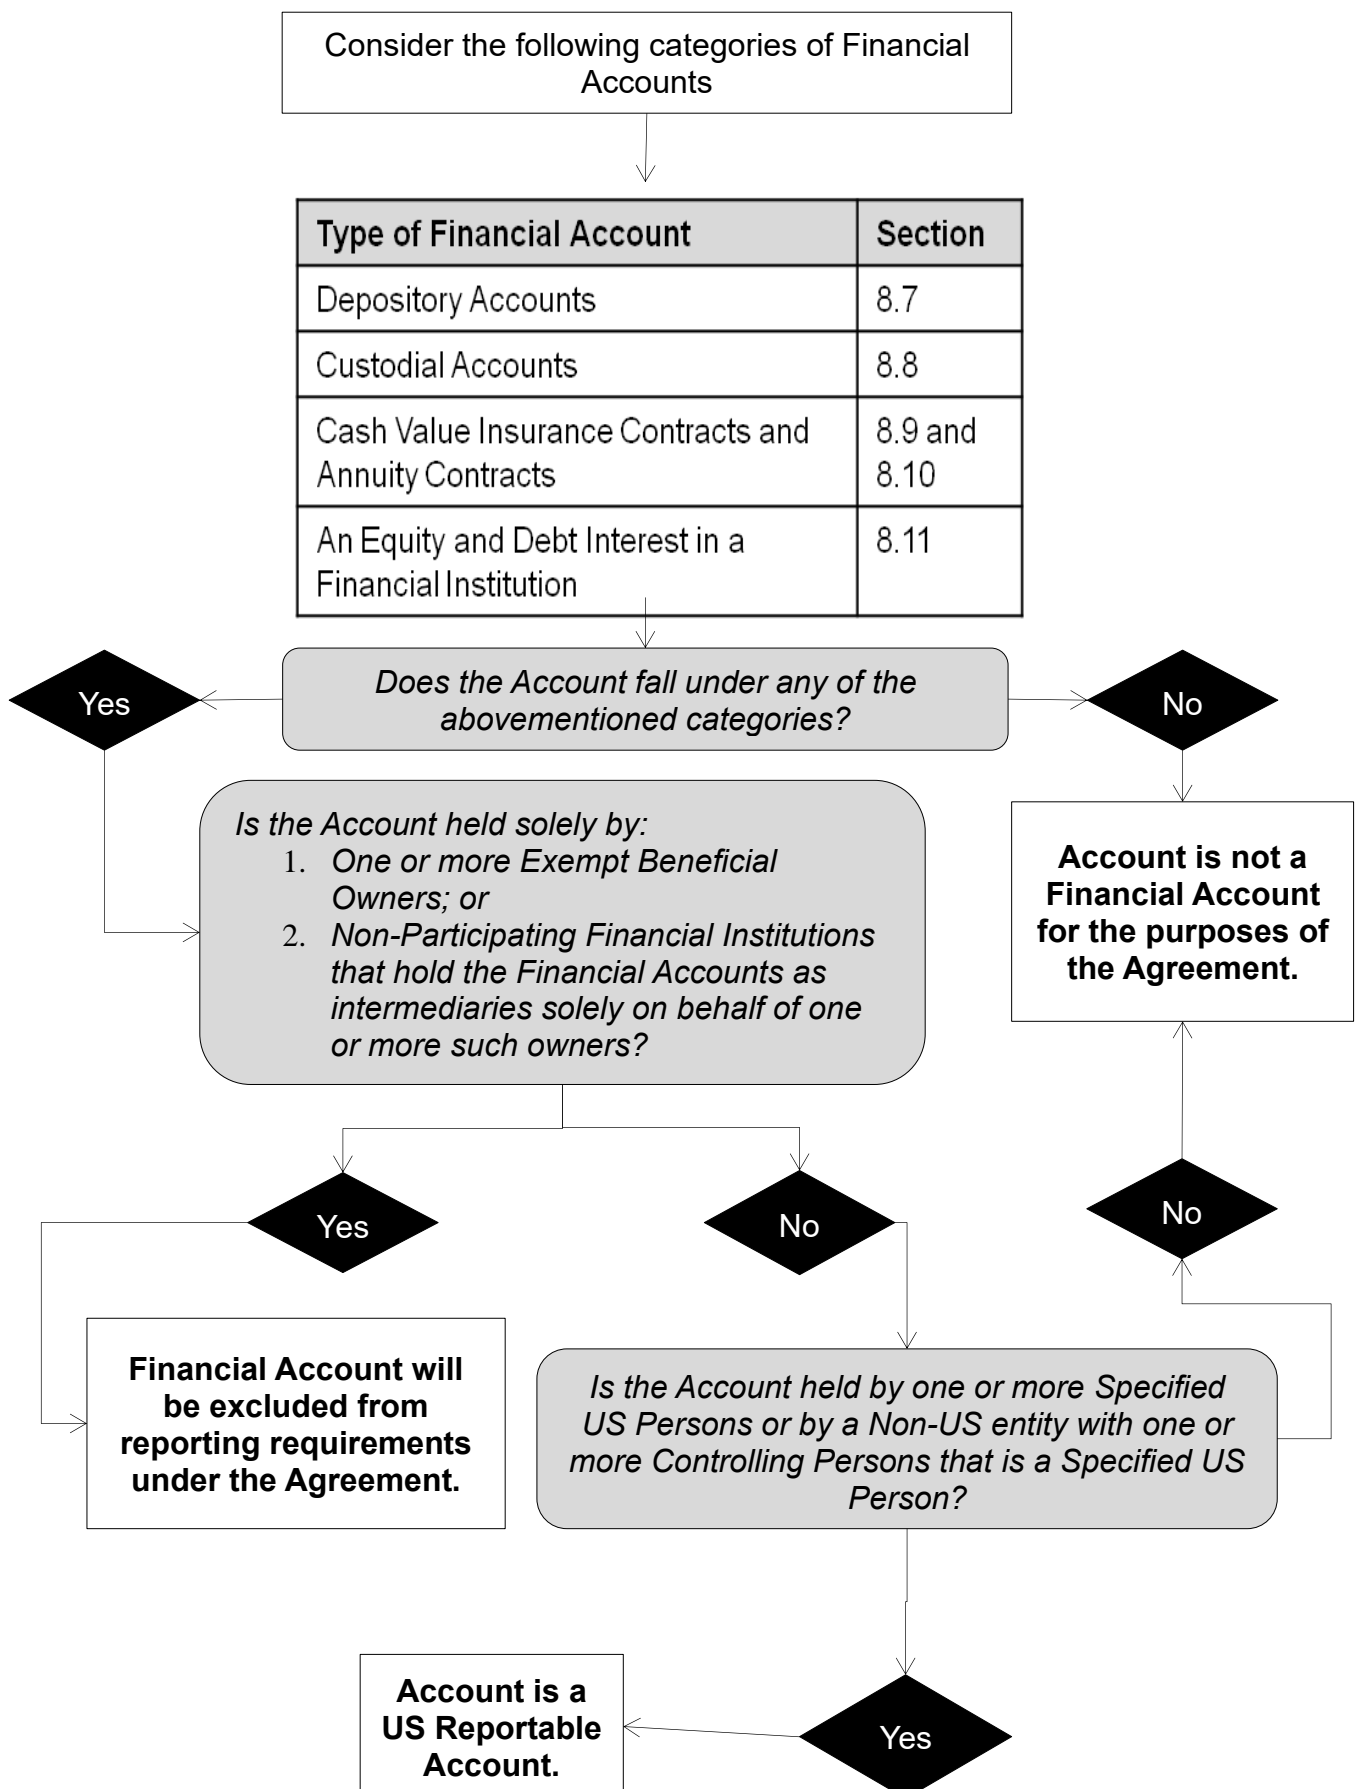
Consider the following categories of Financial Accounts

| Type of Financial Account | Section |
|---|---|
| Depository Accounts | 8.7 |
| Custodial Accounts | 8.8 |
| Cash Value Insurance Contracts and Annuity Contracts | 8.9 and 8.10 |
| An Equity and Debt Interest in a Financial Institution | 8.11 |

Does the Account fall under any of the abovementioned categories?

Yes

No

Account is not a Financial Account for the purposes of the Agreement.

Is the Account held solely by:
1. One or more Exempt Beneficial Owners; or
2. Non-Participating Financial Institutions that hold the Financial Accounts as intermediaries solely on behalf of one or more such owners?

Yes

No

No

Financial Account will be excluded from reporting requirements under the Agreement.

Is the Account held by one or more Specified US Persons or by a Non-US entity with one or more Controlling Persons that is a Specified US Person?

Account is a US Reportable Account.

Yes